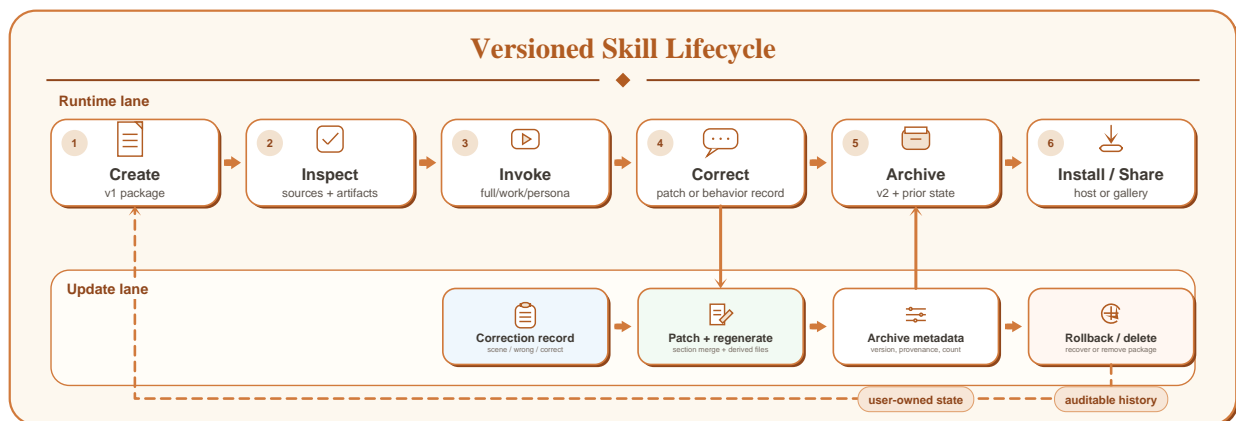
Versioned Skill Lifecycle

Runtime lane

1 Create
v1 package

2 Inspect
sources + artifacts

3 Invoke
full/work/persona

4 Correct
patch or behavior record

5 Archive
v2 + prior state

6 Install / Share
host or gallery

Update lane

Correction record
scene / wrong / correct

Patch + regenerate
section merge + derived files

Archive metadata
version, provenance, count

Rollback / delete
recover or remove package

user-owned state

auditable history